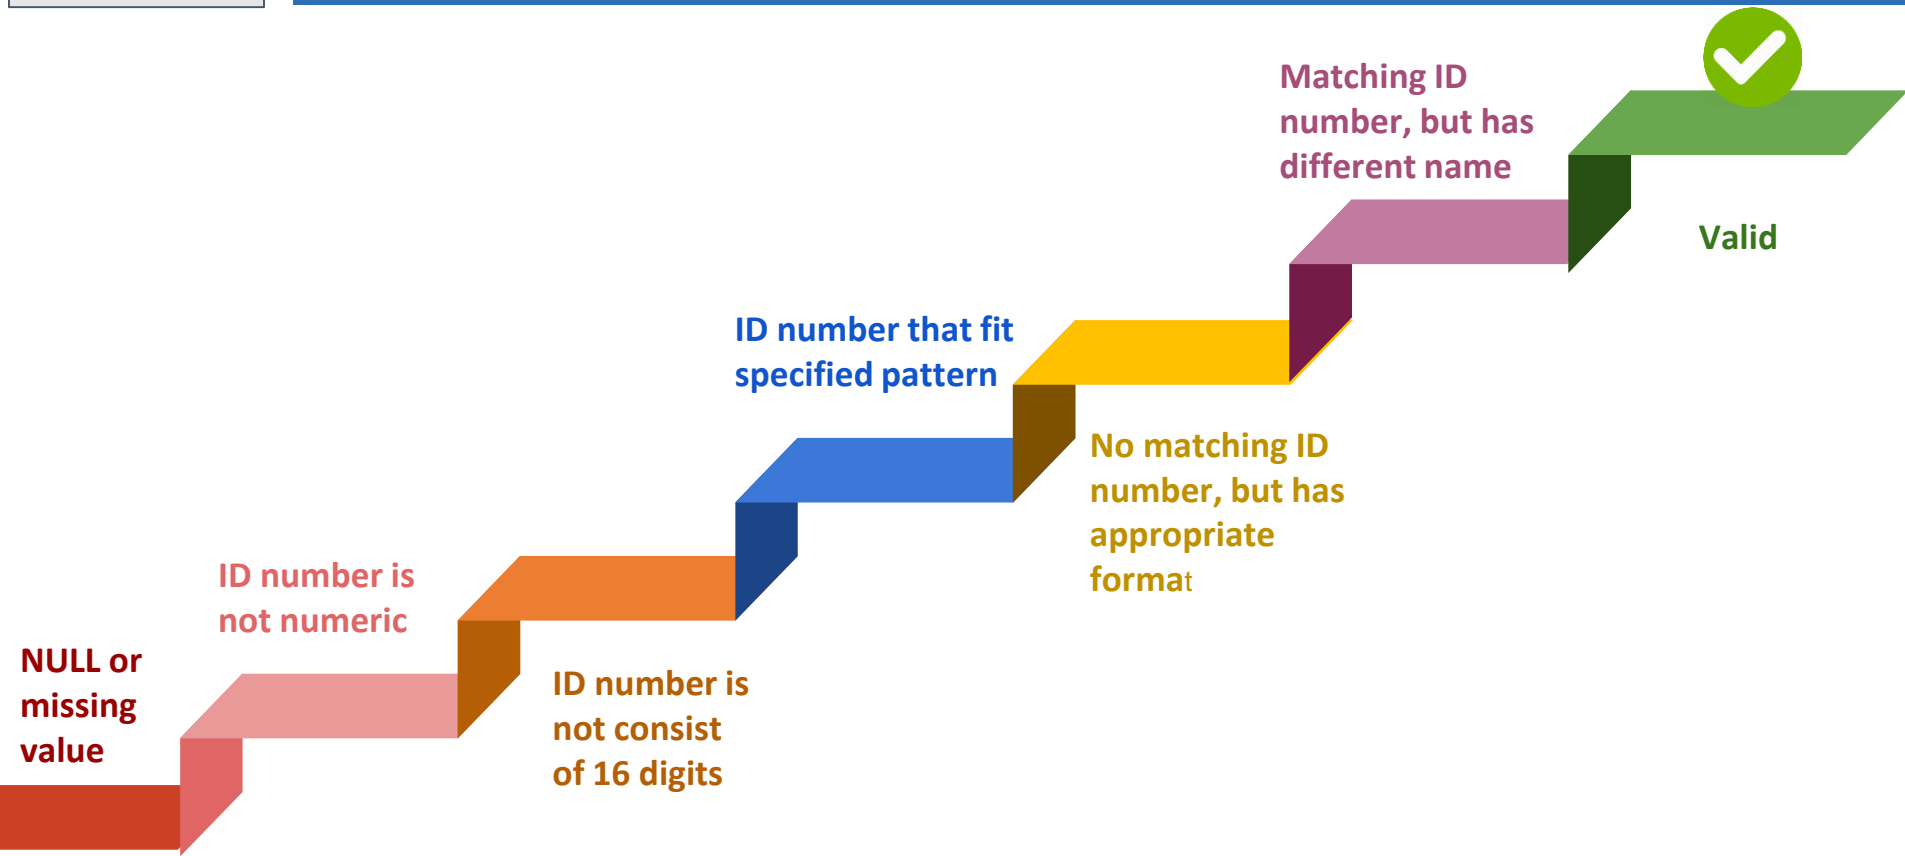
NULL or missing value

ID number is not numeric

ID number is not consist of 16 digits

ID number that fit specified pattern

No matching ID number, but has appropriate format

Matching ID number, but has different name

Valid